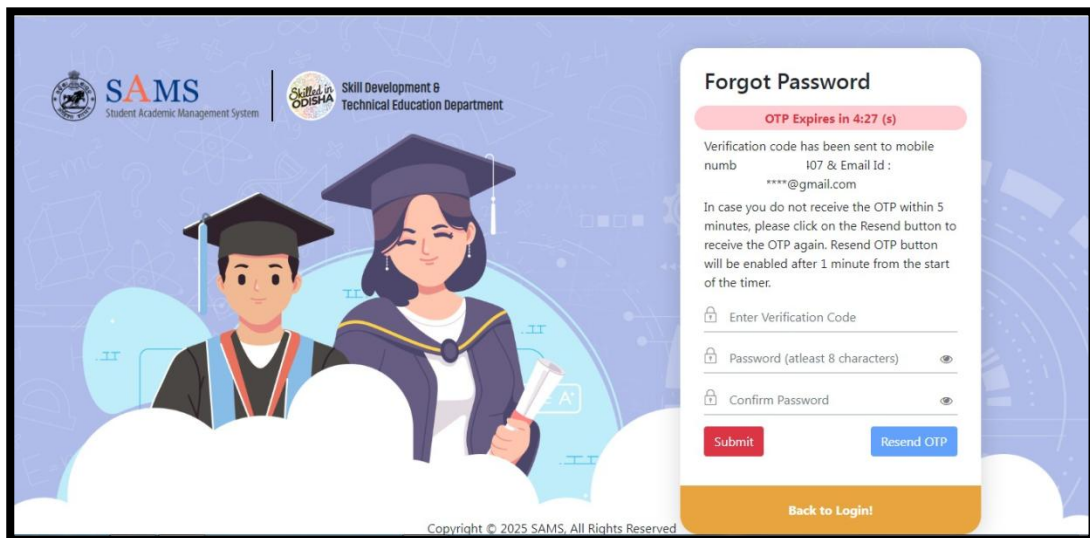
SAMS
Student Academic Management System

Skilled in ODISHA
Skill Development & Technical Education Department

Forgot Password

OTP Expires in 4:27 (s)

Verification code has been sent to mobile numb 407 & Email Id : ****@gmail.com

In case you do not receive the OTP within 5 minutes, please click on the Resend button to receive the OTP again. Resend OTP button will be enabled after 1 minute from the start of the timer.

Enter Verification Code

Password (atleast 8 characters)

Confirm Password

Submit

Resend OTP

Back to Login!

Copyright © 2025 SAMS, All Rights Reserved